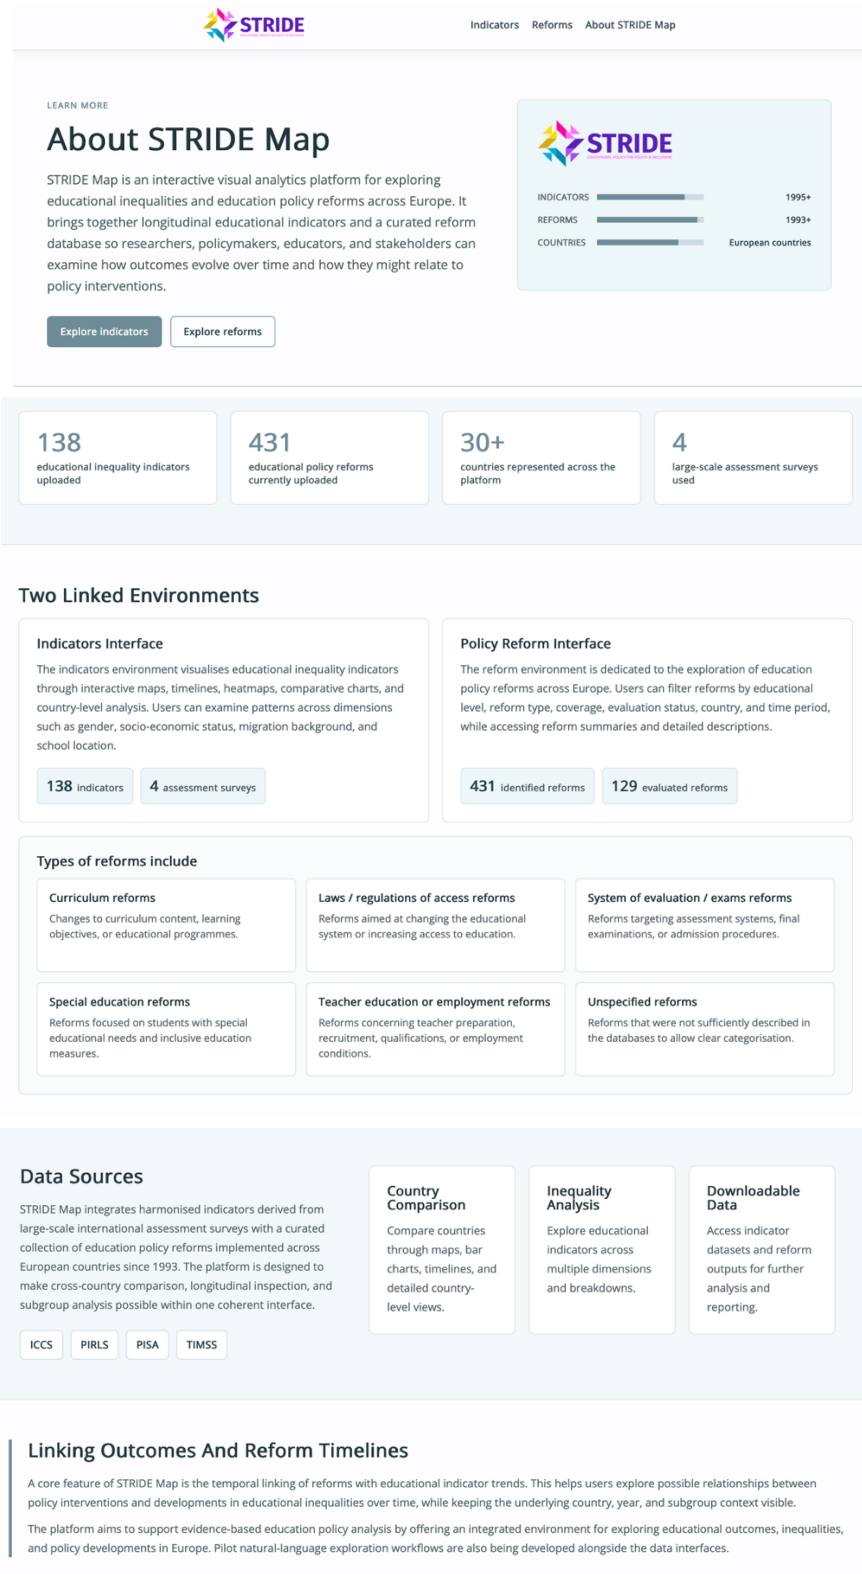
STRIDE

Indicators Reforms About STRIDE Map

LEARN MORE

About STRIDE Map

STRIDE Map is an interactive visual analytics platform for exploring educational inequalities and education policy reforms across Europe. It brings together longitudinal educational indicators and a curated reform database so researchers, policymakers, educators, and stakeholders can examine how outcomes evolve over time and how they might relate to policy interventions.

Explore indicators Explore reforms

STRIDE

INDICATORS 1995+
REFORMS 1993+
COUNTRIES European countries

138
educational inequality indicators uploaded

431
educational policy reforms currently uploaded

30+
countries represented across the platform

4
large-scale assessment surveys used

Two Linked Environments

Indicators Interface

The indicators environment visualises educational inequality indicators through interactive maps, timelines, heatmaps, comparative charts, and country-level analysis. Users can examine patterns across dimensions such as gender, socio-economic status, migration background, and school location.

138 indicators 4 assessment surveys

Policy Reform Interface

The reform environment is dedicated to the exploration of education policy reforms across Europe. Users can filter reforms by educational level, reform type, coverage, evaluation status, country, and time period, while accessing reform summaries and detailed descriptions.

431 identified reforms 129 evaluated reforms

Types of reforms include

Curriculum reforms
Changes to curriculum content, learning objectives, or educational programmes.

Laws / regulations of access reforms
Reforms aimed at changing the educational system or increasing access to education.

System of evaluation / exams reforms
Reforms targeting assessment systems, final examinations, or admission procedures.

Special education reforms
Reforms focused on students with special educational needs and inclusive education measures.

Teacher education or employment reforms
Reforms concerning teacher preparation, recruitment, qualifications, or employment conditions.

Unspecified reforms
Reforms that were not sufficiently described in the databases to allow clear categorisation.

Data Sources

STRIDE Map integrates harmonised indicators derived from large-scale international assessment surveys with a curated collection of education policy reforms implemented across European countries since 1993. The platform is designed to make cross-country comparison, longitudinal inspection, and subgroup analysis possible within one coherent interface.

ICCS PIRLS PISA TIMSS

Country Comparison
Compare countries through maps, bar charts, timelines, and detailed country-level views.

Inequality Analysis
Explore educational indicators across multiple dimensions and breakdowns.

Downloadable Data
Access indicator datasets and reform outputs for further analysis and reporting.

Linking Outcomes And Reform Timelines

A core feature of STRIDE Map is the temporal linking of reforms with educational indicator trends. This helps users explore possible relationships between policy interventions and developments in educational inequalities over time, while keeping the underlying country, year, and subgroup context visible.

The platform aims to support evidence-based education policy analysis by offering an integrated environment for exploring educational outcomes, inequalities, and policy developments in Europe. Pilot natural-language exploration workflows are also being developed alongside the data interfaces.